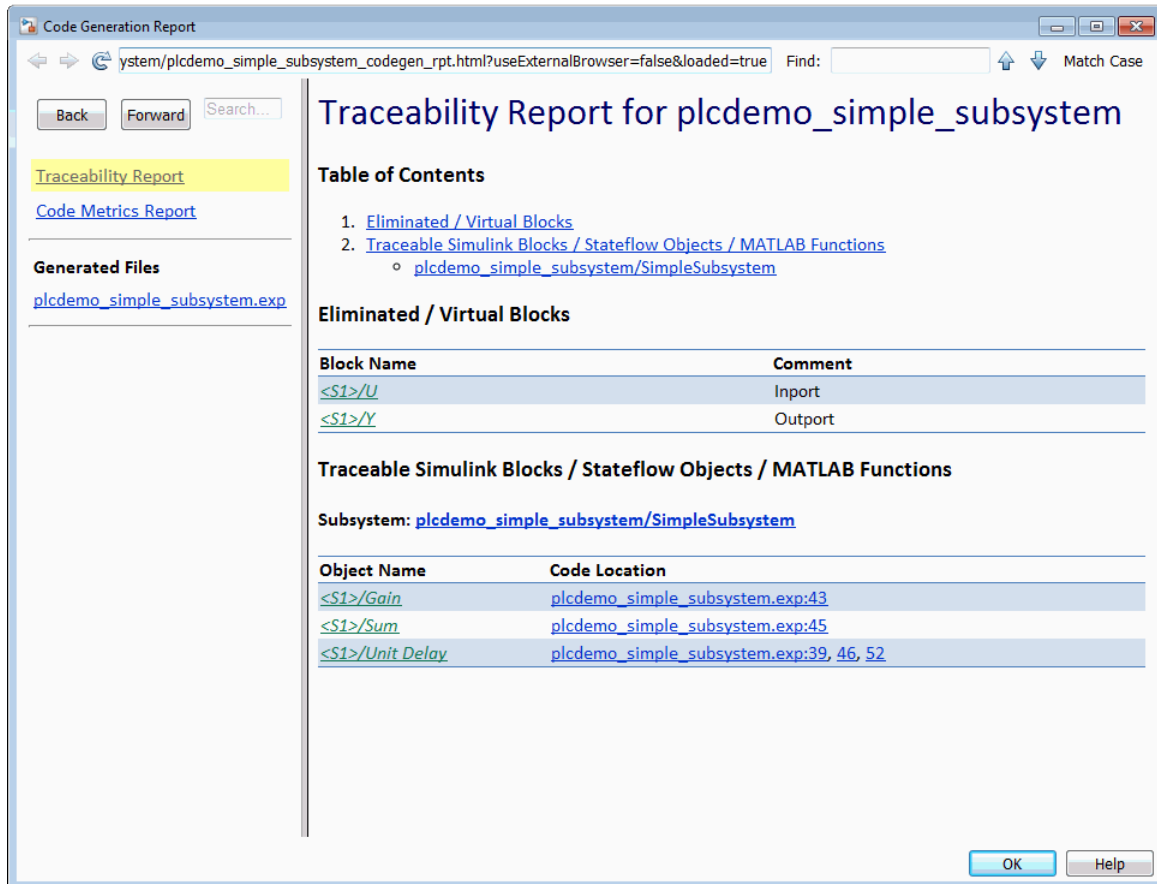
Code Generation Report

ystem/plcdemo_simple_subsystem_codegen_rpt.html?useExternalBrowser=false&loaded=true Find: Match Case

Back Forward Search...

Traceability Report

Code Metrics Report

Generated Files

plcdemo_simple_subsystem.exp

Traceability Report for plcdemo_simple_subsystem

Table of Contents

1. Eliminated / Virtual Blocks
2. Traceable Simulink Blocks / Stateflow Objects / MATLAB Functions
   - plcdemo_simple_subsystem/SimpleSubsystem

Eliminated / Virtual Blocks

| Block Name | Comment |
|---|---|
| <S1>/U | Inport |
| <S1>/Y | Outport |

Traceable Simulink Blocks / Stateflow Objects / MATLAB Functions

Subsystem: plcdemo_simple_subsystem/SimpleSubsystem

| Object Name | Code Location |
|---|---|
| <S1>/Gain | plcdemo_simple_subsystem.exp:43 |
| <S1>/Sum | plcdemo_simple_subsystem.exp:45 |
| <S1>/Unit Delay | plcdemo_simple_subsystem.exp:39, 46, 52 |

OK Help